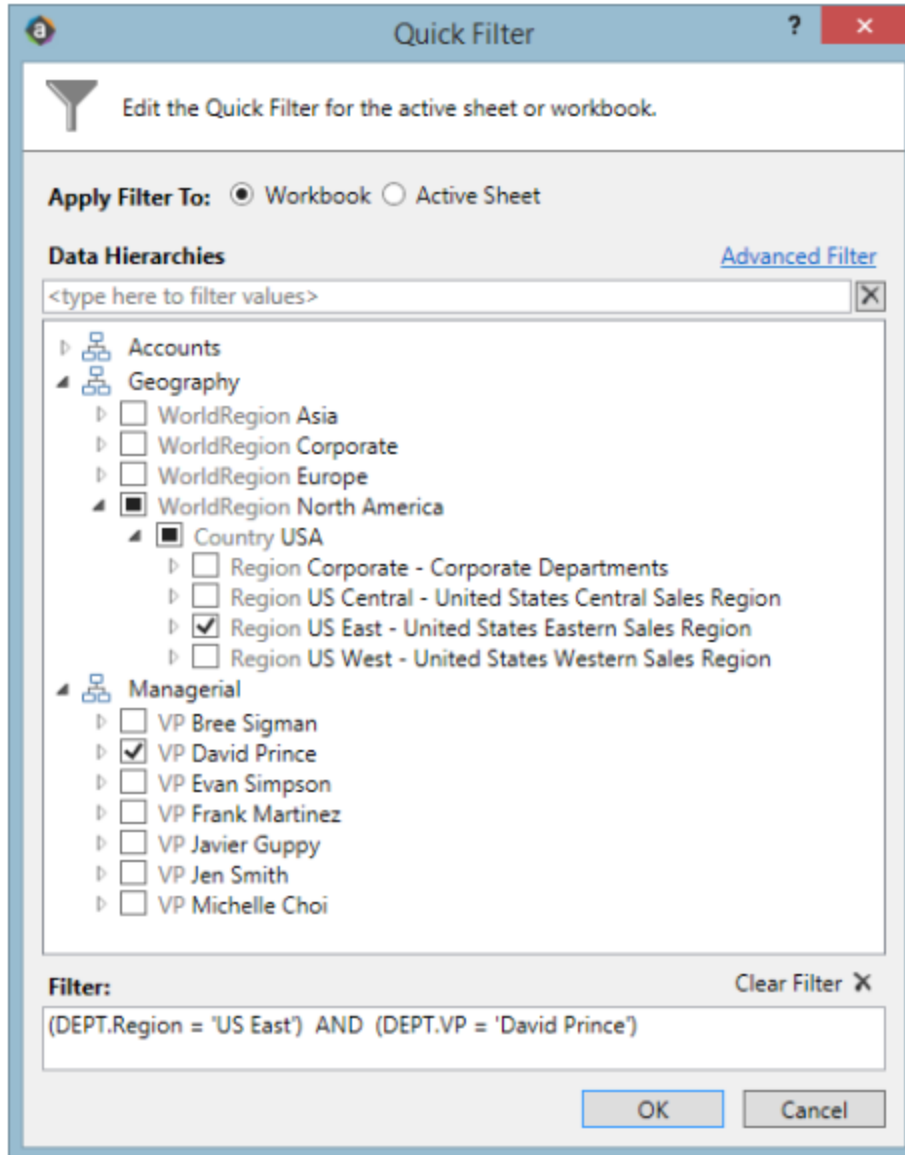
Quick Filter

?

Edit the Quick Filter for the active sheet or workbook.

Apply Filter To: Workbook Active Sheet

Data Hierarchies

Advanced Filter

<type here to filter values>

Accounts
Geography
WorldRegion Asia
WorldRegion Corporate
WorldRegion Europe
WorldRegion North America
Country USA
Region Corporate - Corporate Departments
Region US Central - United States Central Sales Region
Region US East - United States Eastern Sales Region
Region US West - United States Western Sales Region
Managerial
VP Bree Sigman
VP David Prince
VP Evan Simpson
VP Frank Martinez
VP Javier Guppy
VP Jen Smith
VP Michelle Choi

Filter:

Clear Filter

(DEPT.Region = 'US East') AND (DEPT.VP = 'David Prince')

OK

Cancel